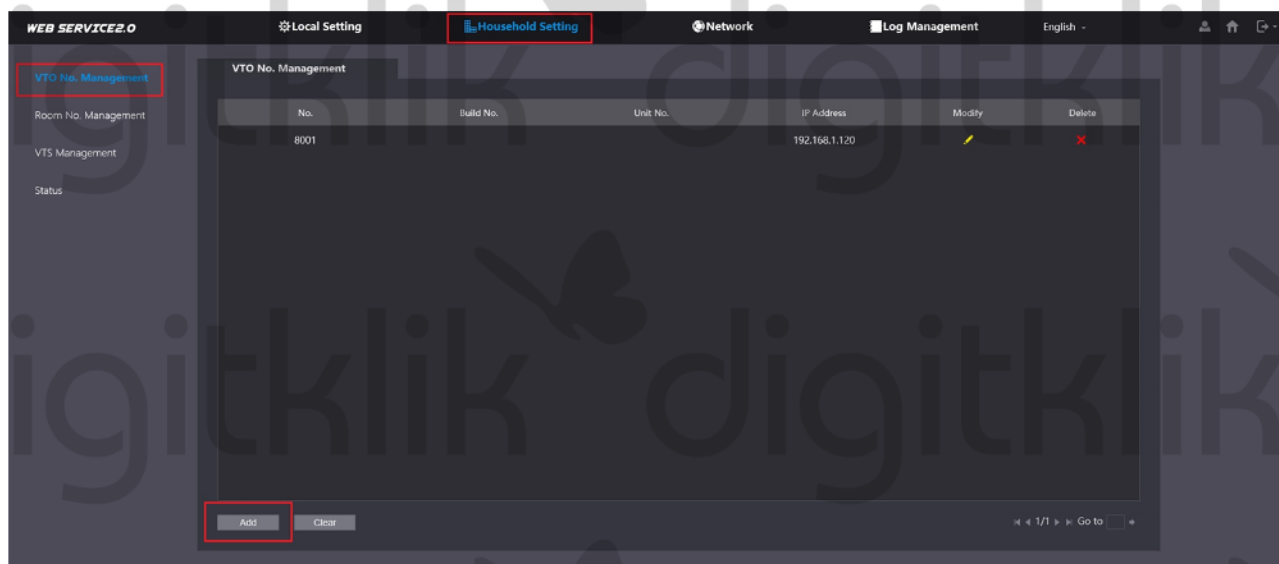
WEB SERVICE2.0
Local Setting
Household Setting
Network
Log Management
English

VTO No. Management
Room No. Management
VTS Management
Status

VTO No. Management

| No. | Build No. | Unit No. | IP Address | Modify | Delete |
|---|---|---|---|---|---|
| 8001 | | | 192.168.1.120 | | |

Add
Clear

1/1 Go to

digitklik digitklik digitklik